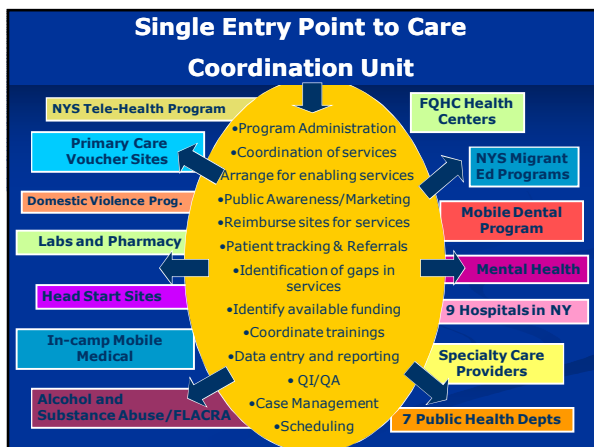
Single Entry Point to Care

Coordination Unit

NYS Tele-Health Program

Primary Care Voucher Sites

Domestic Violence Prog.

Labs and Pharmacy

Head Start Sites

In-camp Mobile Medical

Alcohol and Substance Abuse/FLACRA

•Program Administration
•Coordination of services
•Arrange for enabling services
•Public Awareness/Marketing
•Reimburse sites for services
•Patient tracking & Referrals
•Identification of gaps in services
•Identify available funding
•Coordinate trainings
•Data entry and reporting
• QI/QA
•Case Management
•Scheduling

FQHC Health Centers

NYS Migrant Ed Programs

Mobile Dental Program

Mental Health

9 Hospitals in NY

Specialty Care Providers

7 Public Health Depts